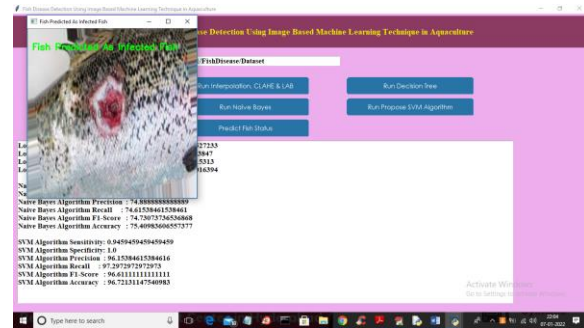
Fish Disease Detection Using Image Based Machine Learning Technique in Aquaculture

Fish Predicted As Infected Fish

Fish Predicted As Infected Fish

se Detection Using Image Based Machine Learning Technique in Aquaculture

/FishDisease/Dataset

Run Interpolation, CLAHE & LAB

Run Decision Tree

Run Naive Bayes

Run Propose SVM Algorithm

Predict Fish Status

Lo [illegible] 27233
Lo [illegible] 3847
Lo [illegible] 5313
Lo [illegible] 16394

Na
Na
Naive Bayes Algorithm Precision : 74.8888888888889
Naive Bayes Algorithm Recall : 74.61538461538461
Naive Bayes Algorithm F1-Score : 74.73073736536868
Naive Bayes Algorithm Accuracy : 75.40983606557377

SVM Algorithm Sensitivity: 0.9459459459459459
SVM Algorithm Specificity: 1.0
SVM Algorithm Precision : 96.15384615384616
SVM Algorithm Recall : 97.2972972972973
SVM Algorithm F1-Score : 96.61111111111111
SVM Algorithm Accuracy : 96.72131147540983

Activate Windows
Go to Settings to activate Windows.

Type here to search

07-01-2022